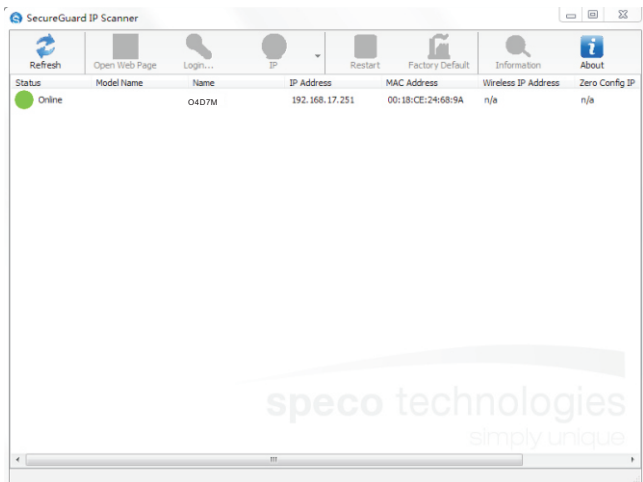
SecureGuard IP Scanner

Refresh
Open Web Page
Login...
IP
Restart
Factory Default
Information
About

| Status | Model Name | Name | IP Address | MAC Address | Wireless IP Address | Zero Config IP |
|---|---|---|---|---|---|---|
| Online | | O4D7M | 192.168.17.251 | 00:18:CE:24:68:9A | n/a | n/a |

speco technologies
simply unique